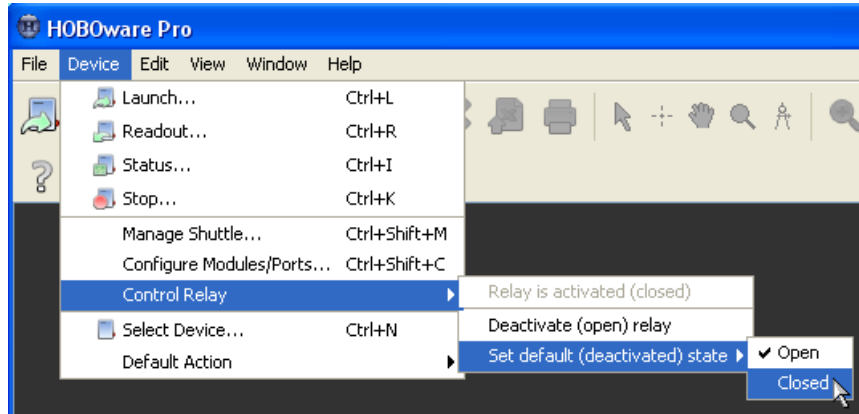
HOBOware Pro

File Device Edit View Window Help

Launch... Ctrl+L
Readout... Ctrl+R
Status... Ctrl+I
Stop... Ctrl+K
Manage Shuttle... Ctrl+Shift+M
Configure Modules/Ports... Ctrl+Shift+C
Control Relay
Select Device... Ctrl+N
Default Action

Relay is activated (closed)
Deactivate (open) relay
Set default (deactivated) state

✔ Open
Closed